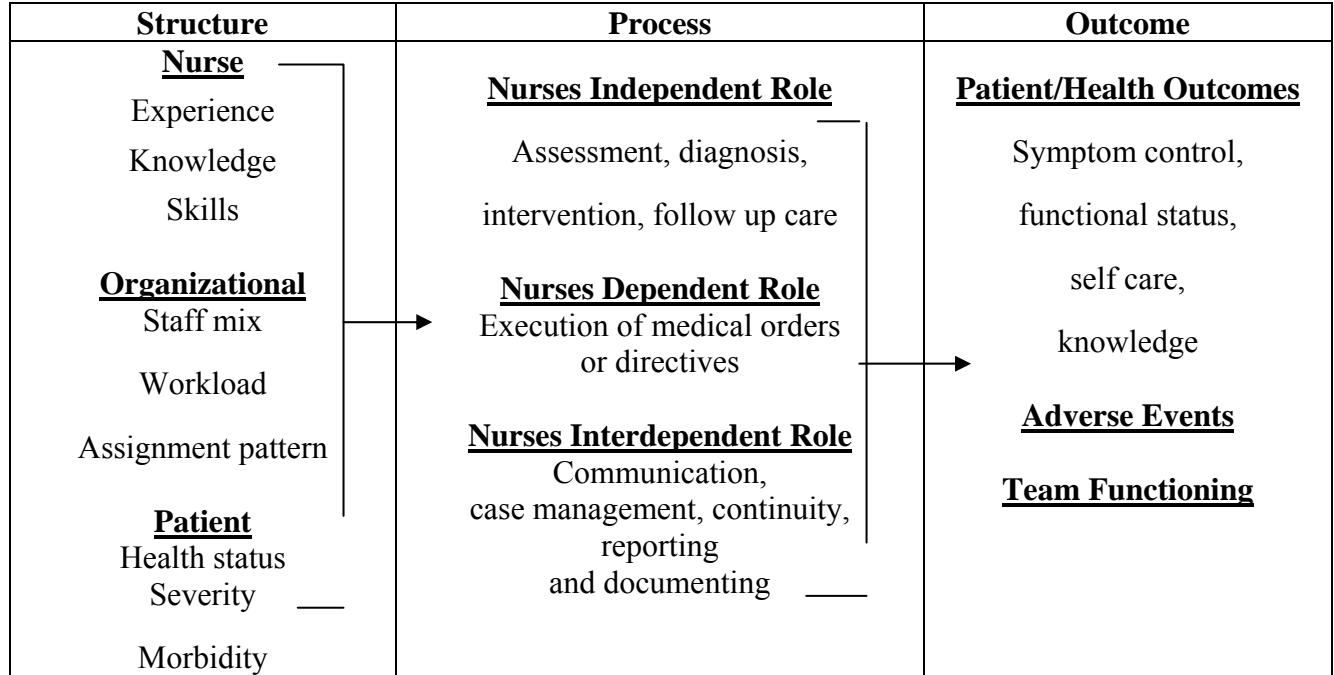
| Structure | Process | Outcome |
|---|---|---|
| **Nurse**<br>Experience<br>Knowledge<br>Skills<br><br>**Organizational**<br>Staff mix<br>Workload<br>Assignment pattern<br><br>**Patient**<br>Health status<br>Severity<br>Morbidity | **Nurses Independent Role**<br>Assessment, diagnosis, intervention, follow up care<br><br>**Nurses Dependent Role**<br>Execution of medical orders or directives<br><br>**Nurses Interdependent Role**<br>Communication, case management, continuity, reporting and documenting | **Patient/Health Outcomes**<br>Symptom control, functional status, self care, knowledge<br><br>**Adverse Events**<br><br>**Team Functioning** |